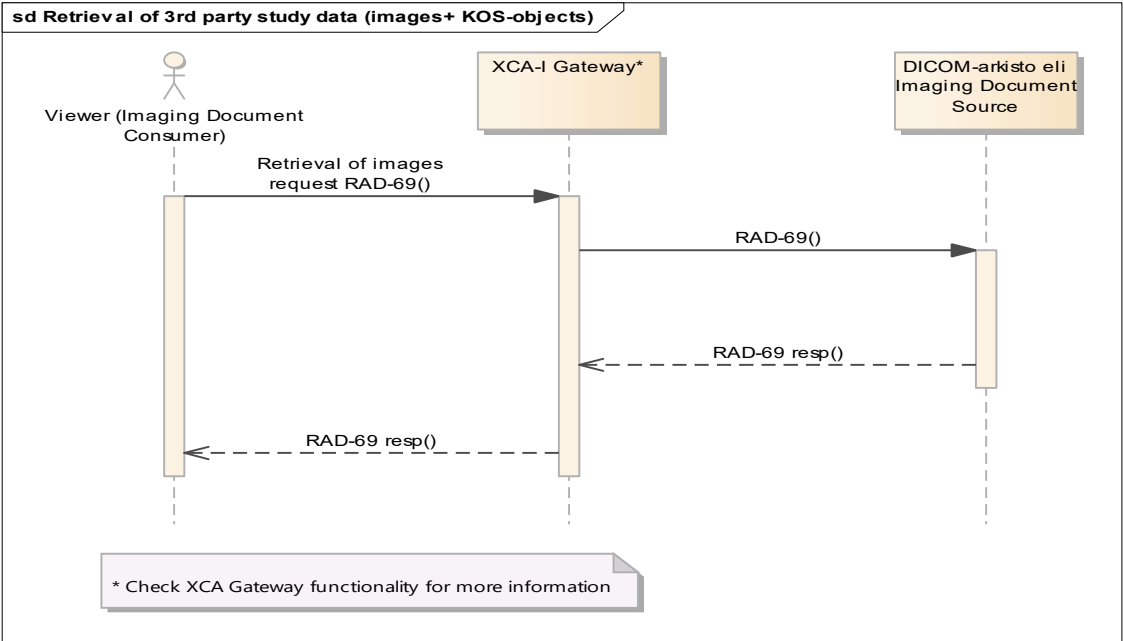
sd Retrieval of 3rd party study data (images+ KOS-objects)

Viewer (Imaging Document Consumer)

XCA-I Gateway*

DICOM-arkisto eli Imaging Document Source

Retrieval of images request RAD-69()

RAD-69()

RAD-69 resp()

RAD-69 resp()

* Check XCA Gateway functionality for more information